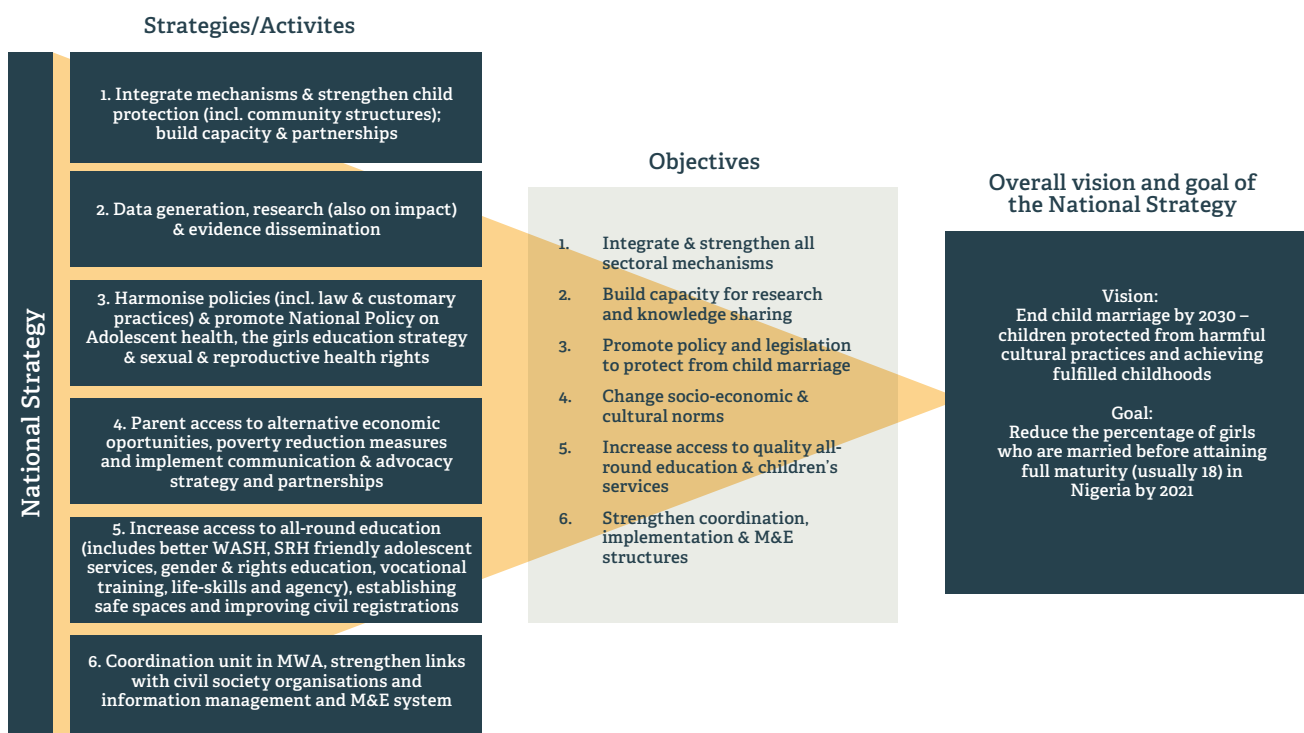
Strategies/Activites

National Strategy

1. Integrate mechanisms & strengthen child protection (incl. community structures); build capacity & partnerships

2. Data generation, research (also on impact) & evidence dissemination

3. Harmonise policies (incl. law & customary practices) & promote National Policy on Adolescent health, the girls education strategy & sexual & reproductive health rights

4. Parent access to alternative economic oportunities, poverty reduction measures and implement communication & advocacy strategy and partnerships

5. Increase access to all-round education (includes better WASH, SRH friendly adolescent services, gender & rights education, vocational training, life-skills and agency), establishing safe spaces and improving civil registrations

6. Coordination unit in MWA, strengthen links with civil society organisations and information management and M&E system

Objectives

1. Integrate & strengthen all sectoral mechanisms

2. Build capacity for research and knowledge sharing

3. Promote policy and legislation to protect from child marriage

4. Change socio-economic & cultural norms

5. Increase access to quality all-round education & children's services

6. Strengthen coordination, implementation & M&E structures

Overall vision and goal of the National Strategy

Vision:
End child marriage by 2030 – children protected from harmful cultural practices and achieving fulfilled childhoods

Goal:
Reduce the percentage of girls who are married before attaining full maturity (usually 18) in Nigeria by 2021